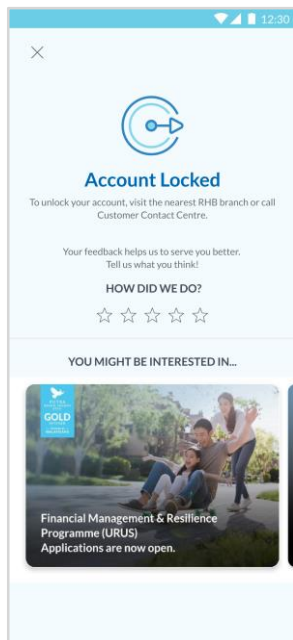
12:30

Account Locked

To unlock your account, visit the nearest RHB branch or call Customer Contact Centre.

Your feedback helps us to serve you better. Tell us what you think!

HOW DID WE DO?

YOU MIGHT BE INTERESTED IN...

GOLD

Financial Management & Resilience Programme (URUS)
Applications are now open.